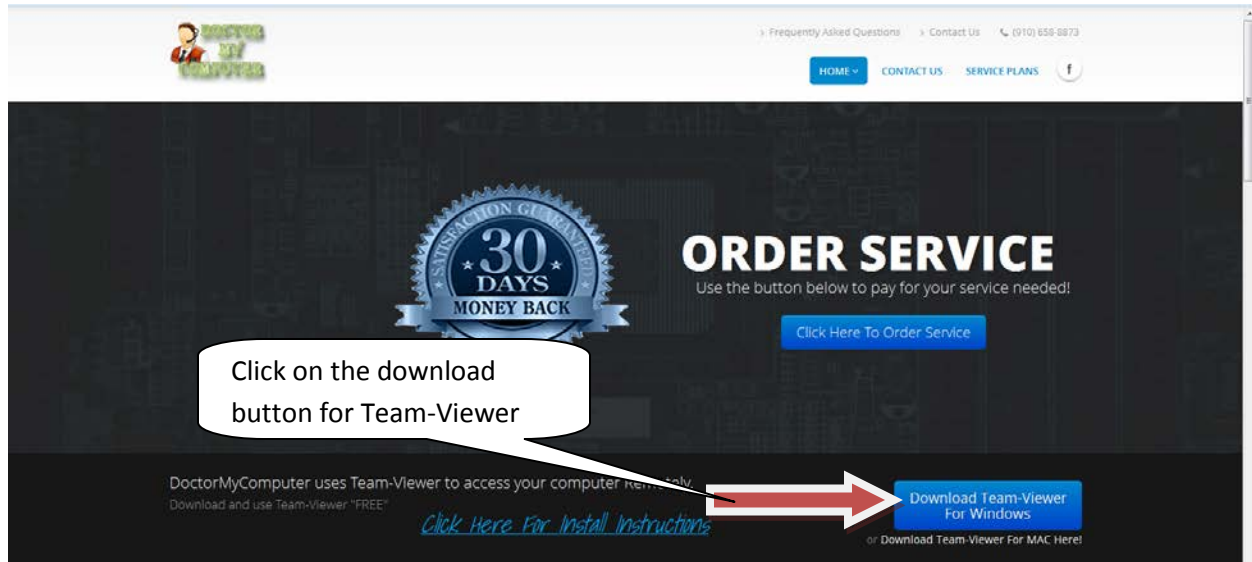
DOCTOR MY COMPUTER

› Frequently Asked Questions › Contact Us (910) 658-8873

HOME CONTACT US SERVICE PLANS f

SATISFACTION GUARANTEED
30
DAYS
MONEY BACK

ORDER SERVICE
Use the button below to pay for your service needed!

Click Here To Order Service

Click on the download button for Team-Viewer

DoctorMyComputer uses Team-Viewer to access your computer Rem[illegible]

Download and use Team-Viewer "FREE"

Click Here For Install Instructions

Download Team-Viewer For Windows

or Download Team-Viewer For MAC Here!